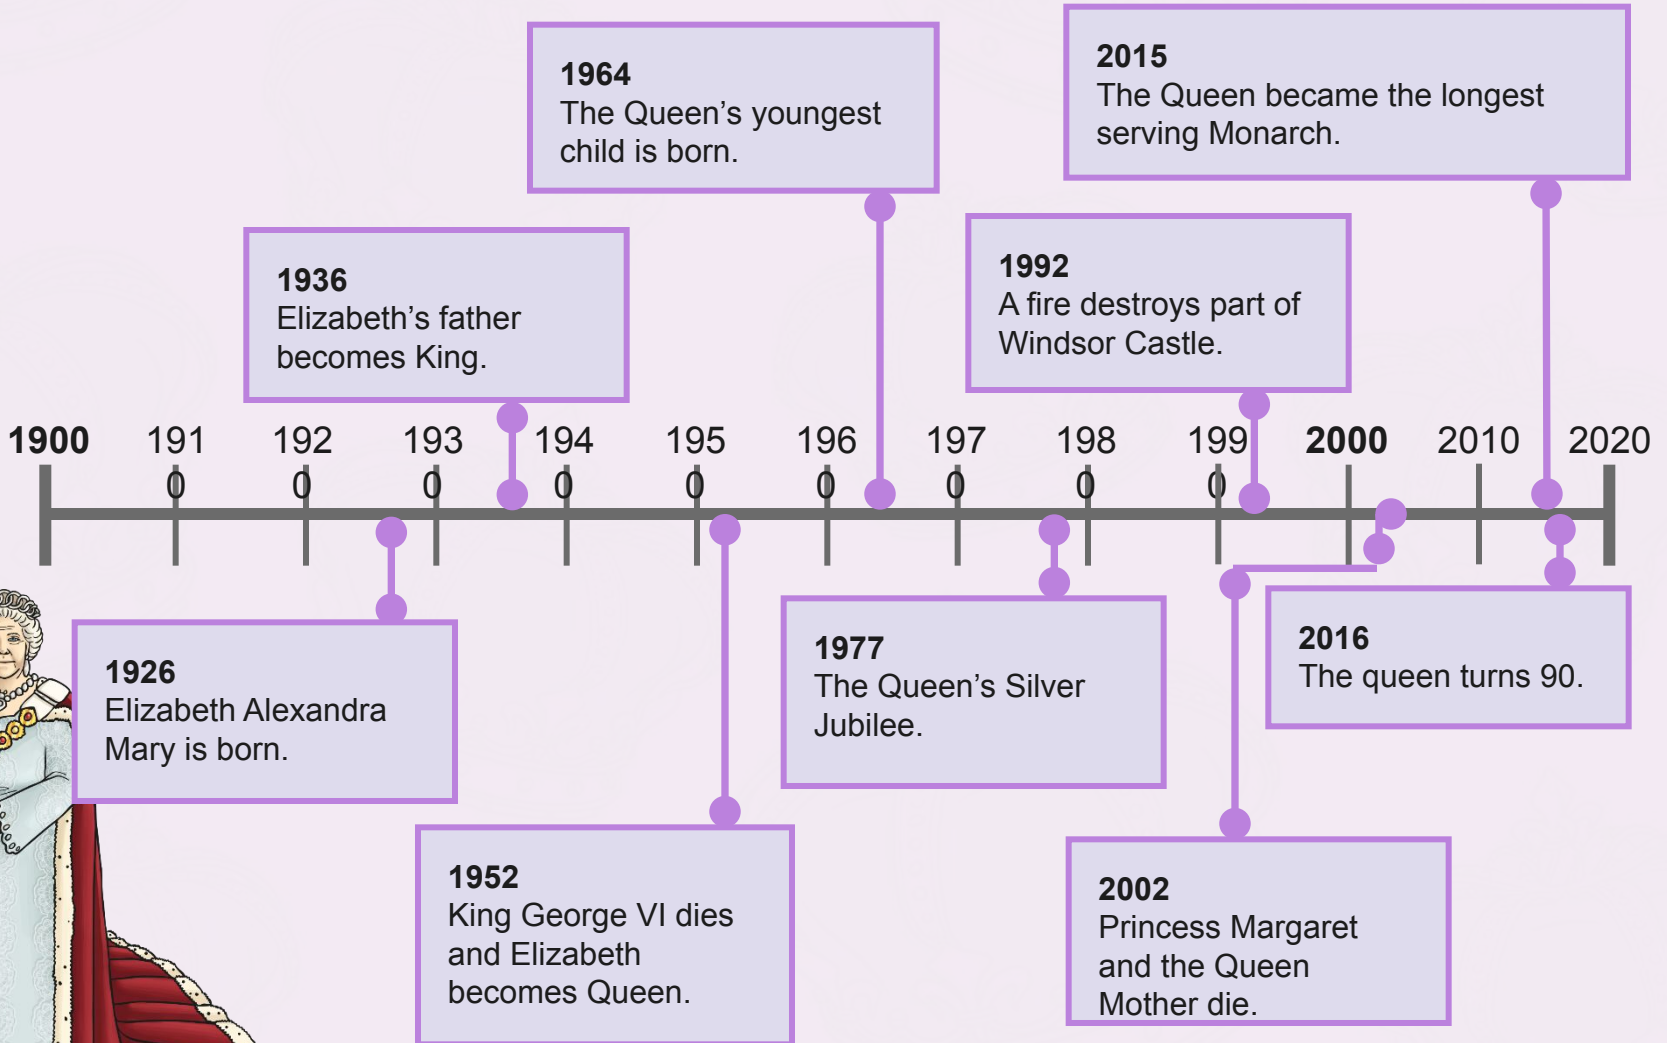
1964
The Queen's youngest child is born.

2015
The Queen became the longest serving Monarch.

1936
Elizabeth's father becomes King.

1992
A fire destroys part of Windsor Castle.

1900 191 0 192 0 193 0 194 0 195 0 196 0 197 0 198 0 199 0 2000 2010 2020

1926
Elizabeth Alexandra Mary is born.

1977
The Queen's Silver Jubilee.

2016
The queen turns 90.

1952
King George VI dies and Elizabeth becomes Queen.

2002
Princess Margaret and the Queen Mother die.